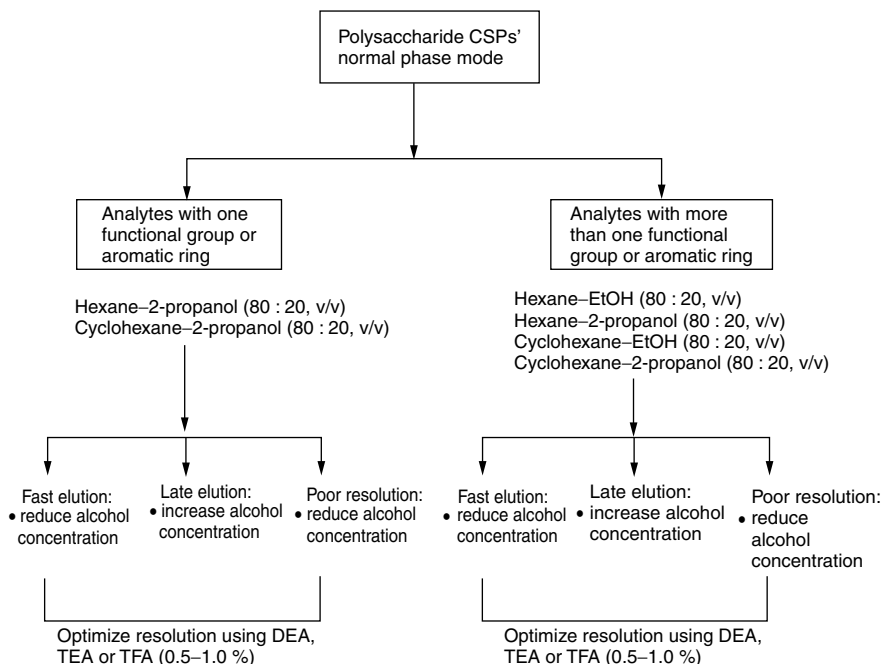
Polysaccharide CSPs' normal phase mode

Analytes with one functional group or aromatic ring

Hexane–2-propanol (80 : 20, v/v)
Cyclohexane–2-propanol (80 : 20, v/v)

Fast elution:
• reduce alcohol concentration

Late elution:
• increase alcohol concentration

Poor resolution:
• reduce alcohol concentration

Optimize resolution using DEA, TEA or TFA (0.5–1.0 %)

Analytes with more than one functional group or aromatic ring

Hexane–EtOH (80 : 20, v/v)
Hexane–2-propanol (80 : 20, v/v)
Cyclohexane–EtOH (80 : 20, v/v)
Cyclohexane–2-propanol (80 : 20, v/v)

Fast elution:
• reduce alcohol concentration

Late elution:
• increase alcohol concentration

Poor resolution:
• reduce alcohol concentration

Optimize resolution using DEA, TEA or TFA (0.5–1.0 %)